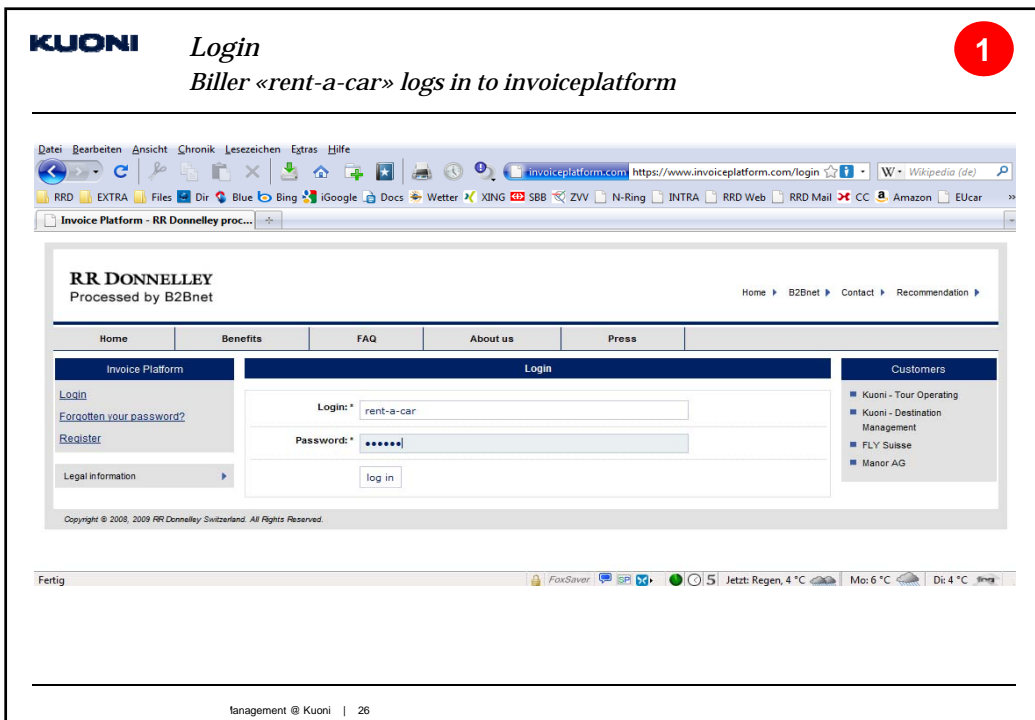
KUONI

Login
Biller «rent-a-car» logs in to invoiceplatform

1

Datei Bearbeiten Ansicht Chronik Lesezeichen Extras Hilfe

invoiceplatform.com https://www.invoiceplatform.com/login

W Wikipedia (de)

RRD EXTRA Files Dir Blue Bing iGoogle Docs Wetter XING SBB ZVV N-Ring INTRA RRD Web RRD Mail CC Amazon EUcar

Invoice Platform - RR Donnelley proc...

RR DONNELLEY
Processed by B2Bnet

Home ▸ B2Bnet ▸ Contact ▸ Recommendation ▸

Home | Benefits | FAQ | About us | Press

Invoice Platform

Login
Forgotten your password?
Register

Legal information

Login

Login: * rent-a-car

Password: * ••••••

log in

Customers

Kuoni - Tour Operating
Kuoni - Destination Management
FLY Suisse
Manor AG

Copyright © 2008, 2009 RR Donnelley Switzerland. All Rights Reserved.

Fertig

FoxSaver 5 Jetzt: Regen, 4 °C Mo: 6 °C Di: 4 °C

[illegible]anagement @ Kuoni | 26